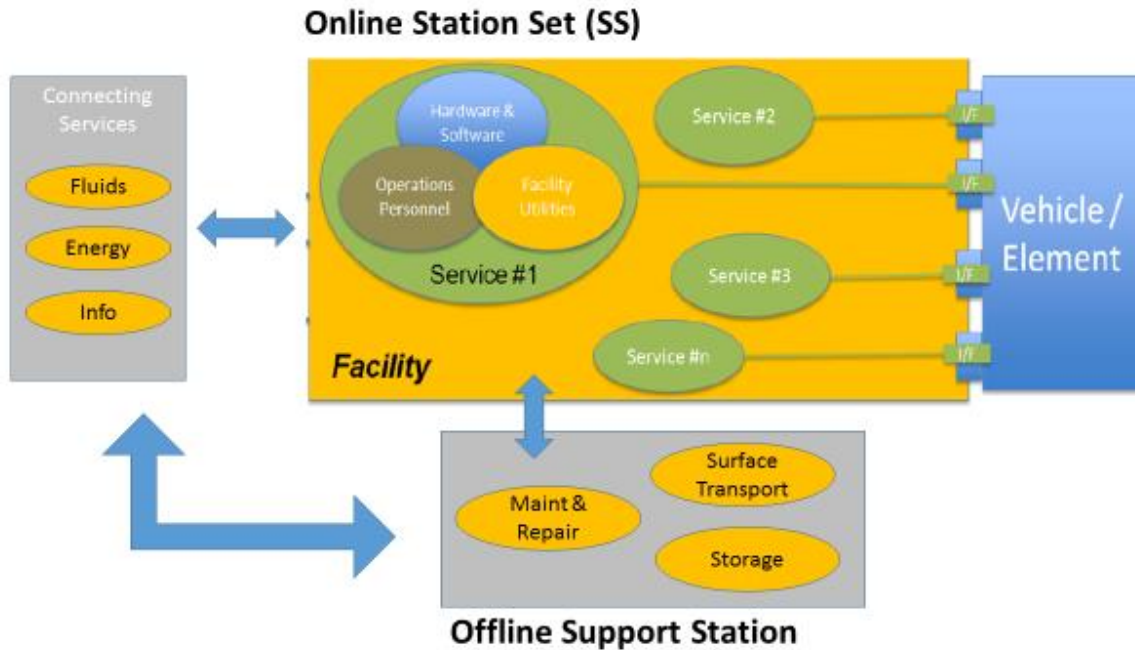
Online Station Set (SS)

Connecting Services

Fluids

Energy

Info

Hardware & Software

Operations Personnel

Facility Utilities

Service #1

Service #2

Service #3

Service #n

I/F

I/F

I/F

I/F

Vehicle / Element

Facility

Maint & Repair

Surface Transport

Storage

Offline Support Station